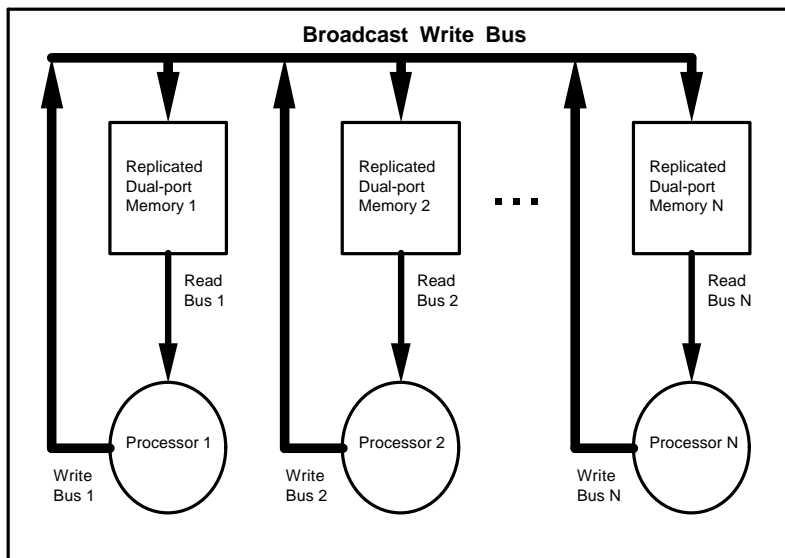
Broadcast Write Bus

Replicated Dual-port Memory 1

Replicated Dual-port Memory 2

...

Replicated Dual-port Memory N

Read Bus 1

Read Bus 2

Read Bus N

Processor 1

Processor 2

Processor N

Write Bus 1

Write Bus 2

Write Bus N